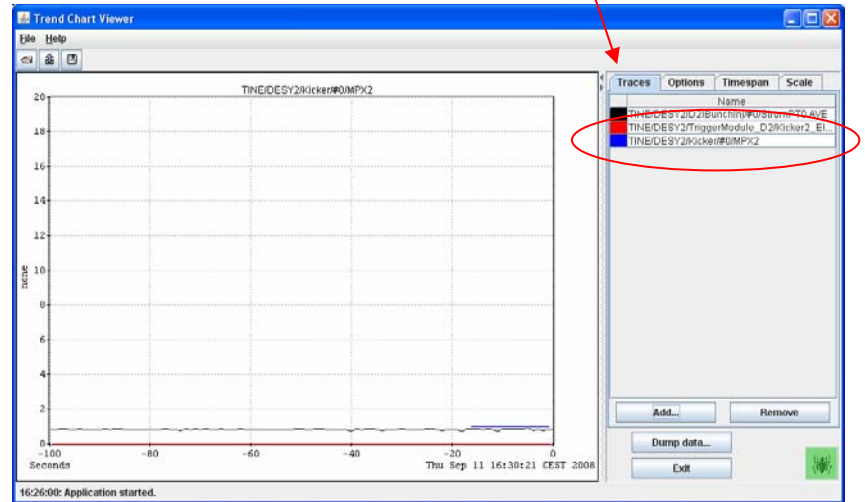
Trend Chart Viewer

File Help

TINE/DESY2/Kicker/#0/MPX2

20
18
16
14
12
10
8
6
4
2
0

none

-100 -80 -60 -40 -20 0

Seconds

Thu Sep 11 16:30:21 CEST 2008

Traces | Options | Timespan | Scale

| | Name |
|---|---|
| | TINE/DESY2/D2Bunchlnf/#0/StromPT0 AVE |
| | TINE/DESY2/TriggerModule_D2/Kicker2_El... |
| | TINE/DESY2/Kicker/#0/MPX2 |

Add...

Remove

Dump data...

Exit

16:26:00: Application started.